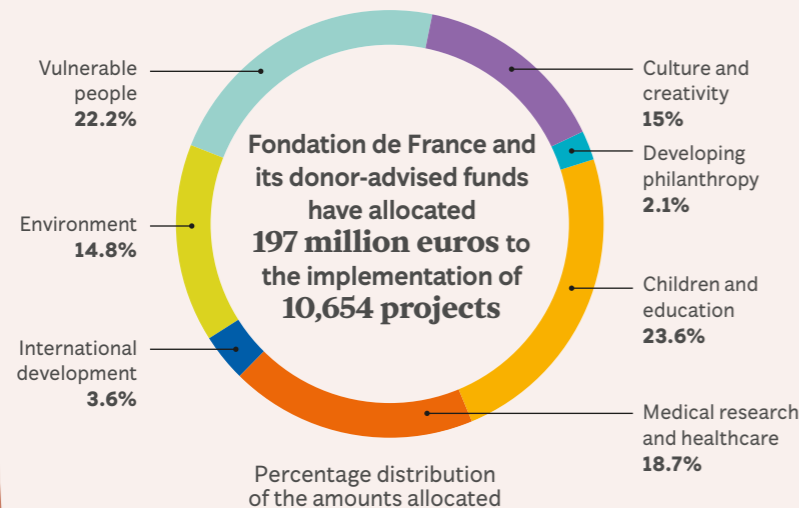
Fondation de France and its donor-advised funds have allocated 197 million euros to the implementation of 10,654 projects

Vulnerable people
22.2%

Culture and creativity
15%

Developing philanthropy
2.1%

Environment
14.8%

Children and education
23.6%

International development
3.6%

Medical research and healthcare
18.7%

Percentage distribution of the amounts allocated